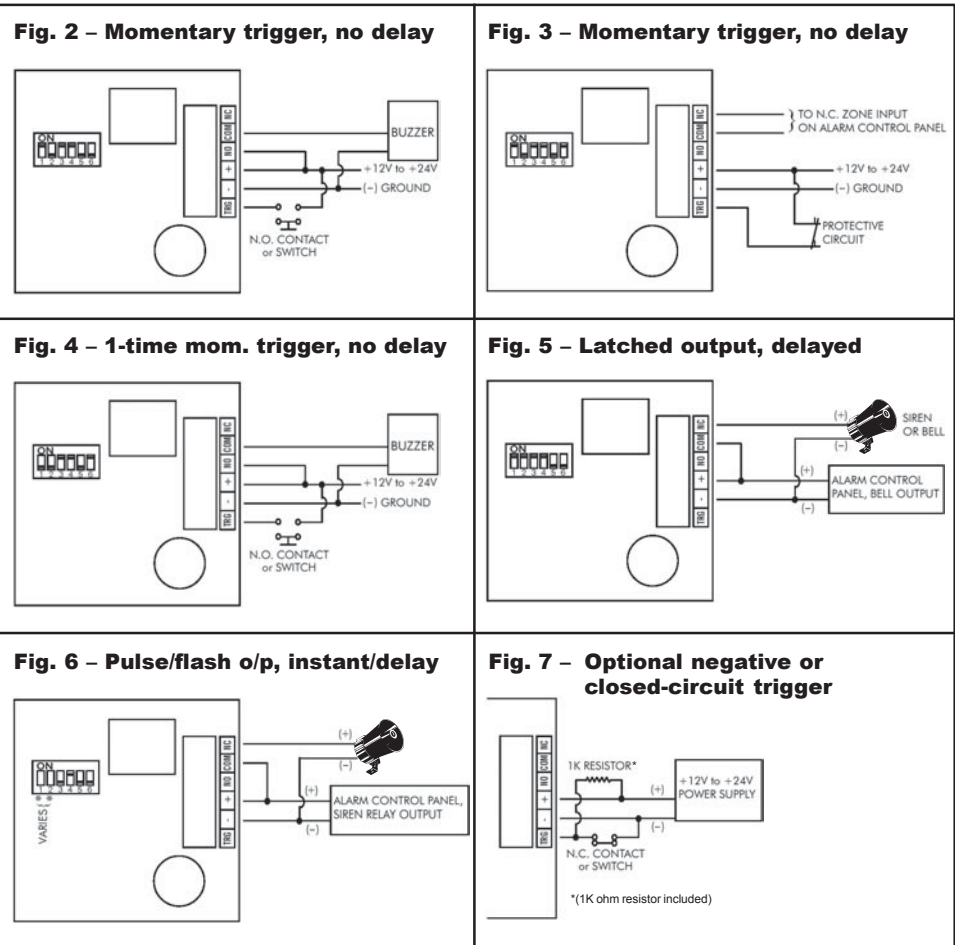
Fig. 2 – Momentary trigger, no delay

ON
1 2 3 4 5 6

NC COM NO + - TRG

BUZZER
+12V to +24V
(–) GROUND
N.O. CONTACT or SWITCH

Fig. 3 – Momentary trigger, no delay

ON
1 2 3 4 5 6

NC COM NO + - TRG

TO N.C. ZONE INPUT ON ALARM CONTROL PANEL
+12V to +24V
(–) GROUND
PROTECTIVE CIRCUIT

Fig. 4 – 1-time mom. trigger, no delay

ON
1 2 3 4 5 6

NC COM NO + - TRG

BUZZER
+12V to +24V
(–) GROUND
N.O. CONTACT or SWITCH

Fig. 5 – Latched output, delayed

ON
1 2 3 4 5 6

NC COM NO + - TRG

(+)
(–)
SIREN OR BELL
(+)
(–)
ALARM CONTROL PANEL, BELL OUTPUT

Fig. 6 – Pulse/flash o/p, instant/delay

ON
1 2 3 4 5 6
VARIES

NC COM NO + - TRG

(+)
(–)
(+)
(–)
ALARM CONTROL PANEL, SIREN RELAY OUTPUT

Fig. 7 – Optional negative or closed-circuit trigger

NC COM NO + - TRG

1K RESISTOR*
(+)
(–)
+12V to +24V POWER SUPPLY
N.C. CONTACT or SWITCH

*(1K ohm resistor included)